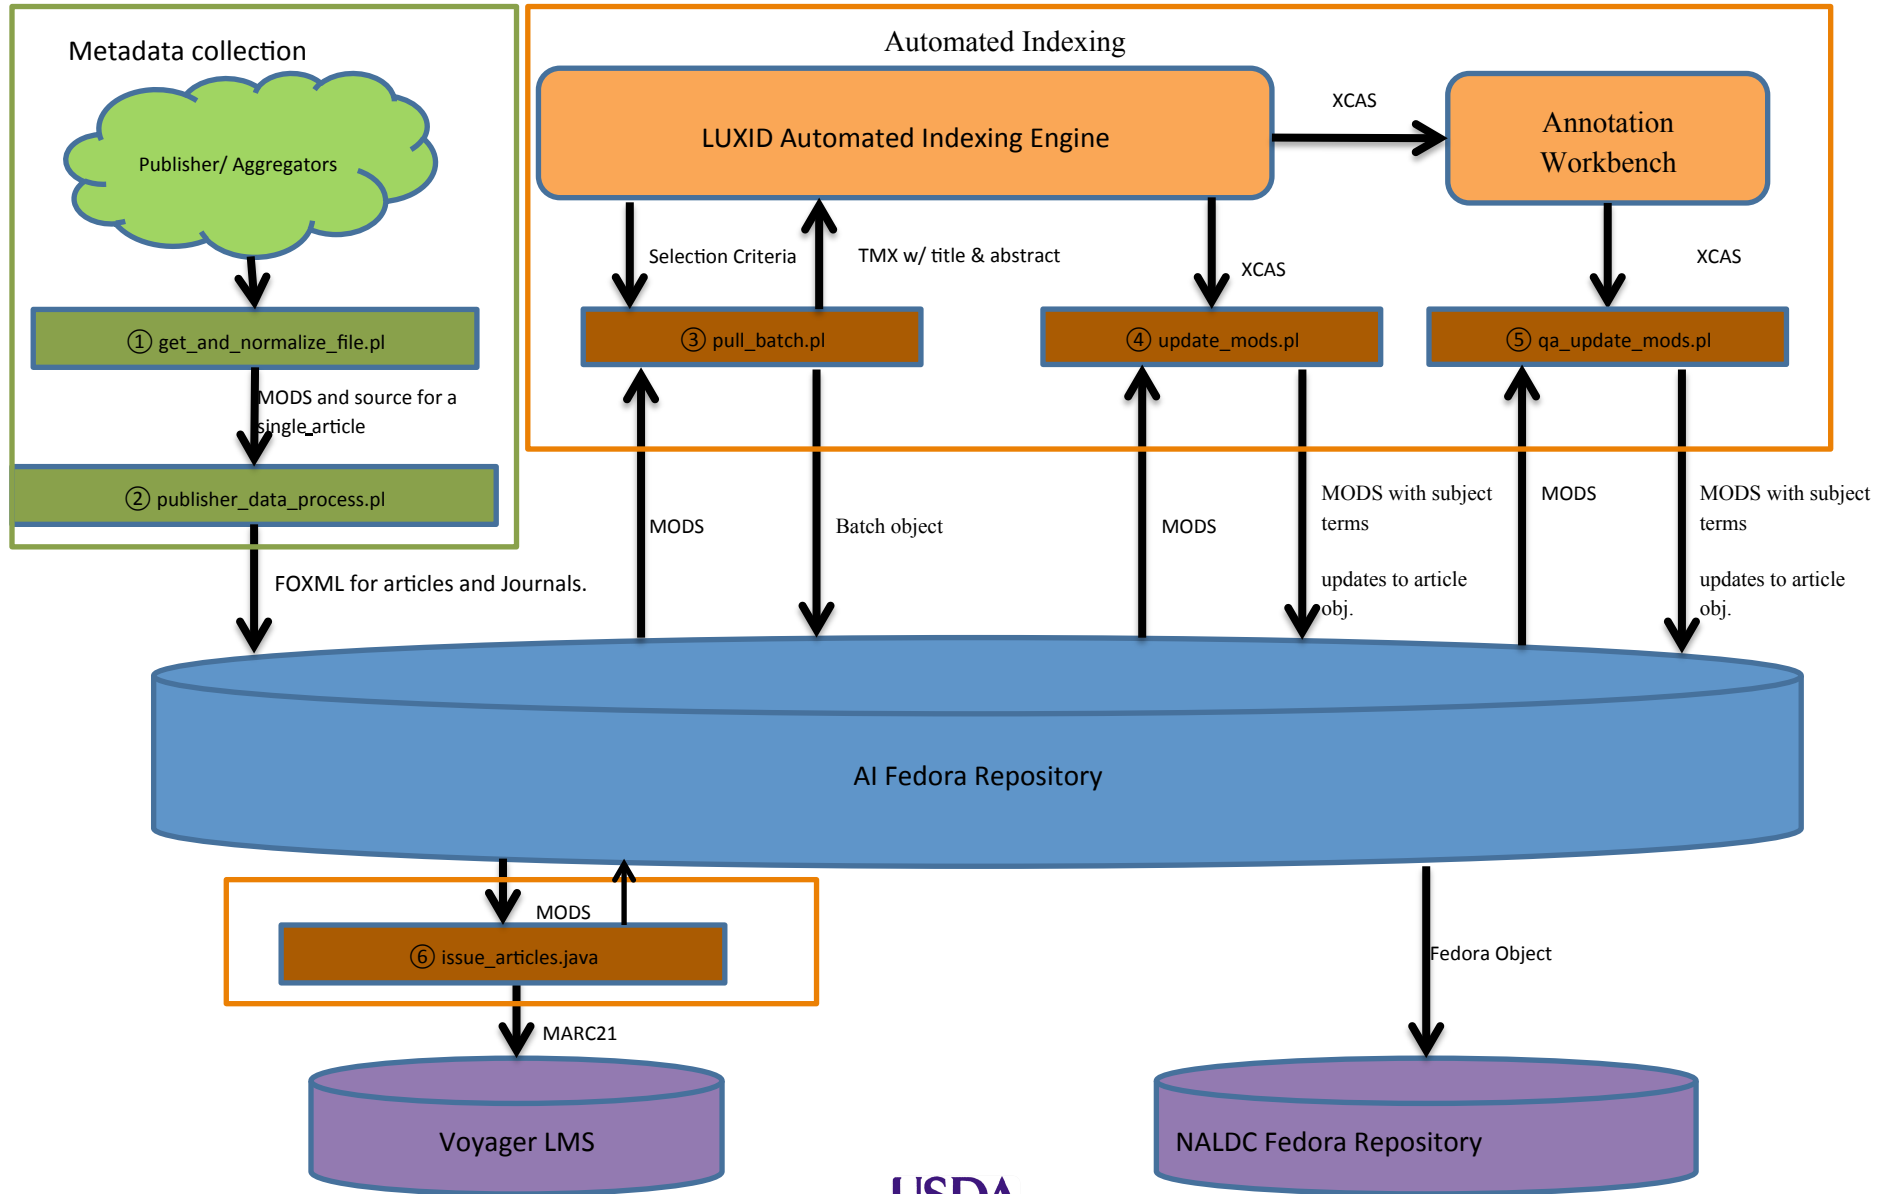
Metadata collection

Publisher/ Aggregators

① get_and_normalize_file.pl

MODS and source for a single article

② publisher_data_process.pl

FOXML for articles and Journals.

Automated Indexing

LUXID Automated Indexing Engine

XCAS

Annotation Workbench

Selection Criteria

TMX w/ title & abstract

XCAS

XCAS

③ pull_batch.pl

④ update_mods.pl

⑤ qa_update_mods.pl

MODS

Batch object

MODS

MODS with subject terms

updates to article obj.

MODS

MODS with subject terms

updates to article obj.

AI Fedora Repository

MODS

⑥ issue_articles.java

MARC21

Fedora Object

Voyager LMS

NALDC Fedora Repository

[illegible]